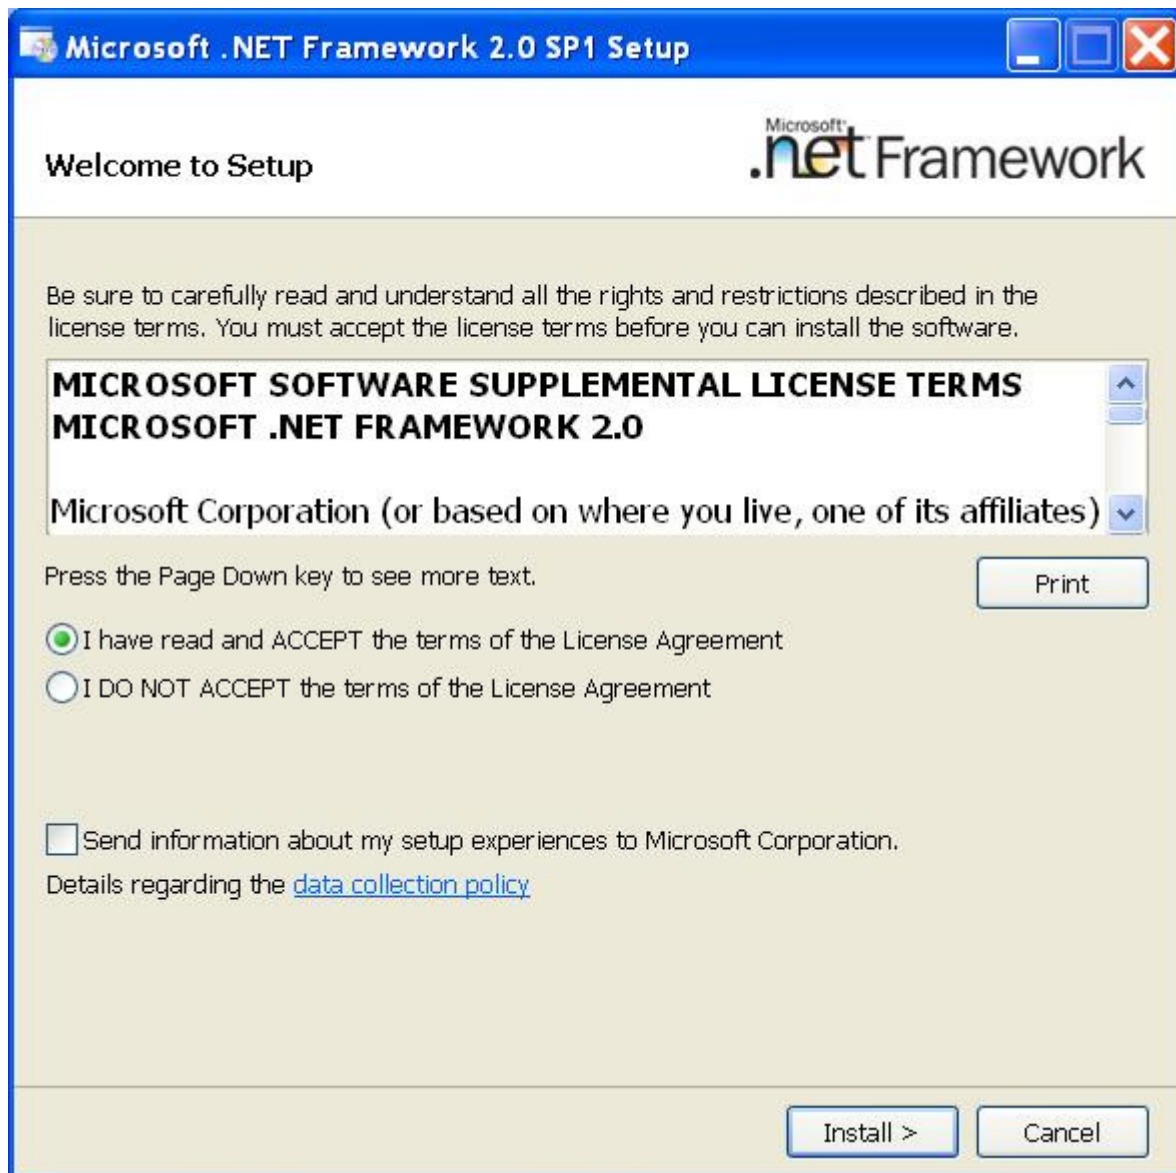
Microsoft .NET Framework 2.0 SP1 Setup

Welcome to Setup

Microsoft .net Framework

Be sure to carefully read and understand all the rights and restrictions described in the license terms. You must accept the license terms before you can install the software.

MICROSOFT SOFTWARE SUPPLEMENTAL LICENSE TERMS
MICROSOFT .NET FRAMEWORK 2.0

Microsoft Corporation (or based on where you live, one of its affiliates)

Press the Page Down key to see more text.

Print

I have read and ACCEPT the terms of the License Agreement

I DO NOT ACCEPT the terms of the License Agreement

Send information about my setup experiences to Microsoft Corporation.

Details regarding the data collection policy

Install >

Cancel